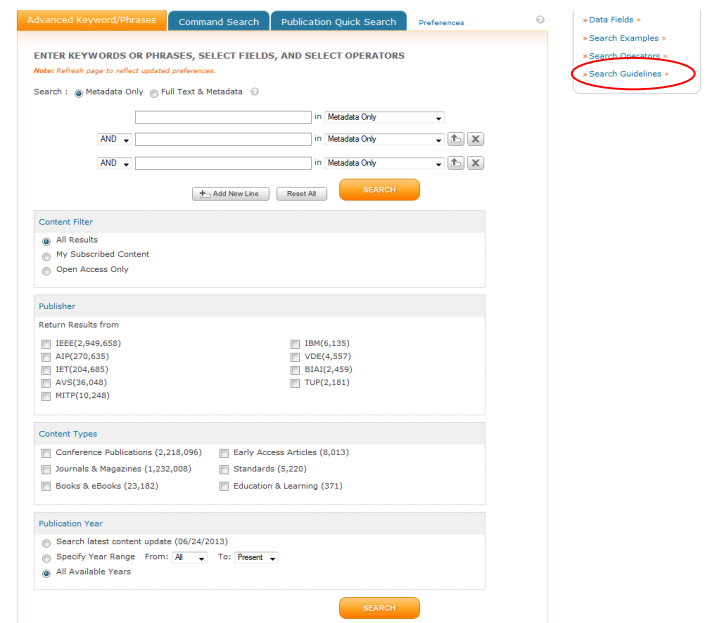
Advanced Keyword/Phrases | Command Search | Publication Quick Search | Preferences

» Data Fields »
» Search Examples »
» Search Operators »
» Search Guidelines »

ENTER KEYWORDS OR PHRASES, SELECT FIELDS, AND SELECT OPERATORS

Note: Refresh page to reflect updated preferences.

Search : Metadata Only Full Text & Metadata

in Metadata Only

AND in Metadata Only

AND in Metadata Only

Add New Line | Reset All | SEARCH

Content Filter

All Results
My Subscribed Content
Open Access Only

Publisher

Return Results from

IEEE(2,949,658)
AIP(270,635)
IET(204,685)
AVS(36,048)
MITP(10,248)

IBM(6,135)
VDE(4,557)
BIAI(2,459)
TUP(2,181)

Content Types

Conference Publications (2,218,096)
Journals & Magazines (1,232,008)
Books & eBooks (23,182)

Early Access Articles (8,013)
Standards (5,220)
Education & Learning (371)

Publication Year

Search latest content update (06/24/2013)
Specify Year Range From: All To: Present
All Available Years

SEARCH